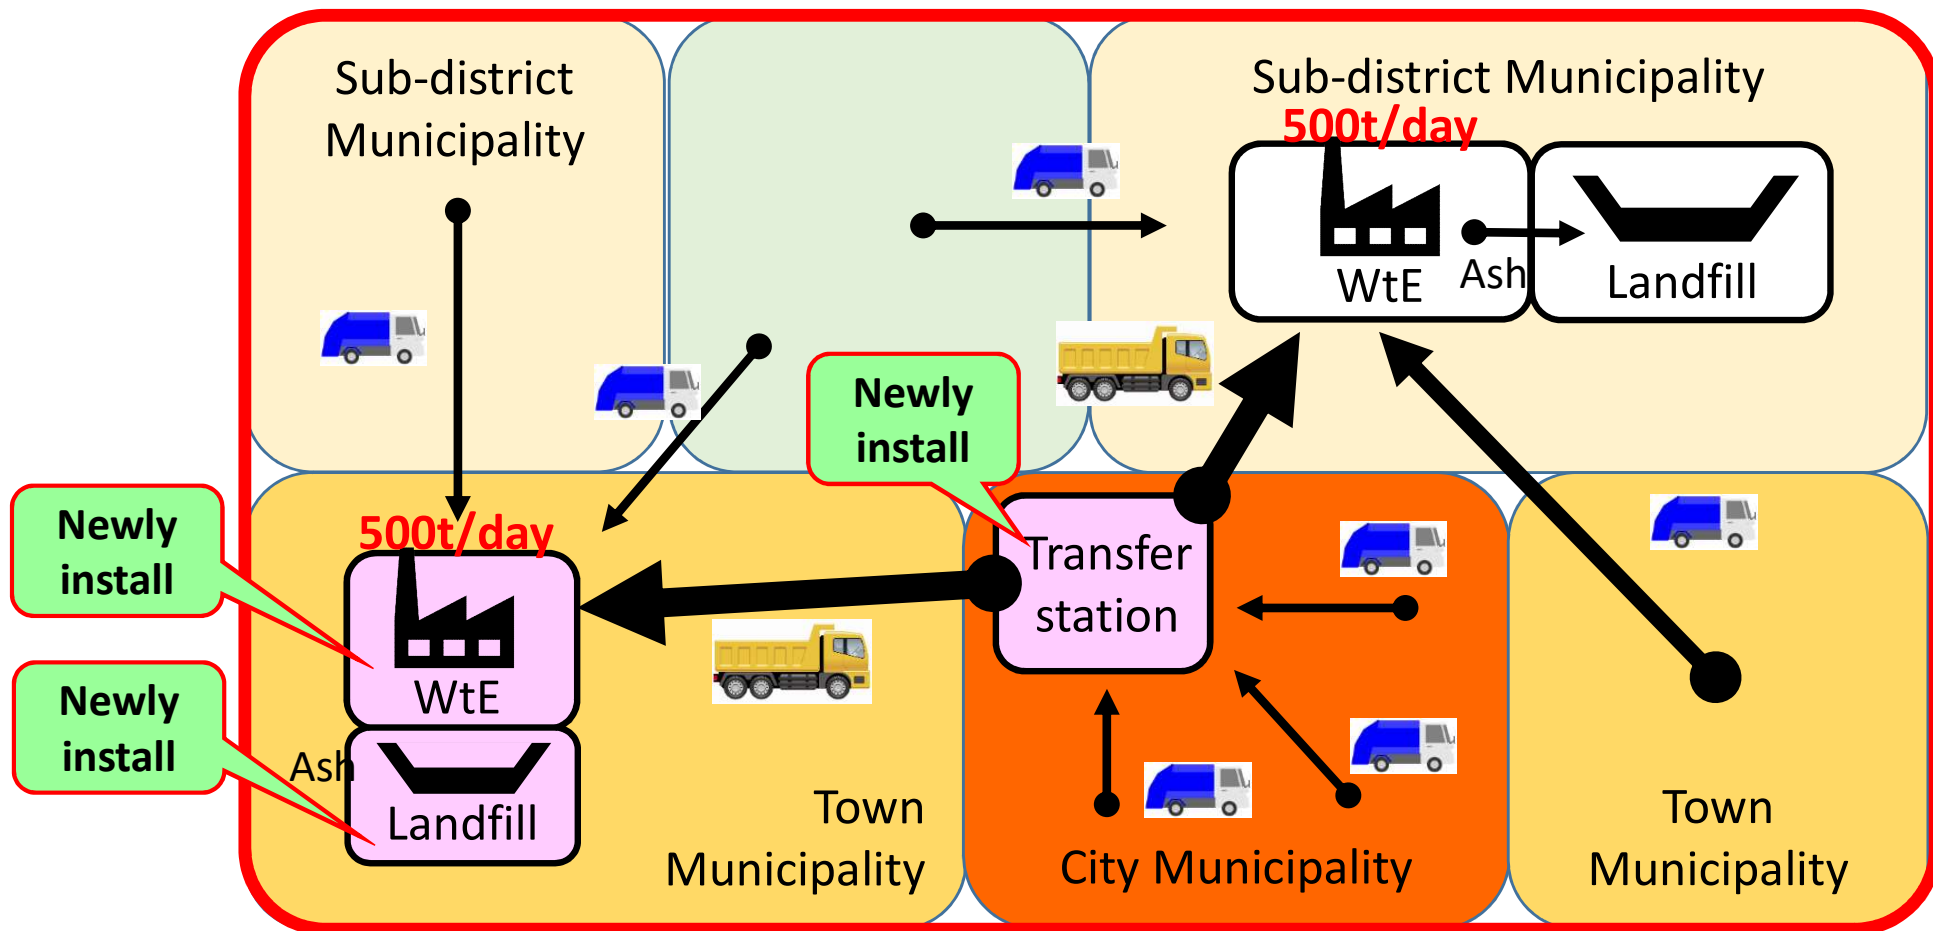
Sub-district Municipality

Sub-district Municipality

500t/day

WtE

Ash

Landfill

Newly install

Newly install

500t/day

WtE

Transfer station

Newly install

Ash

Landfill

Town Municipality

City Municipality

Town Municipality